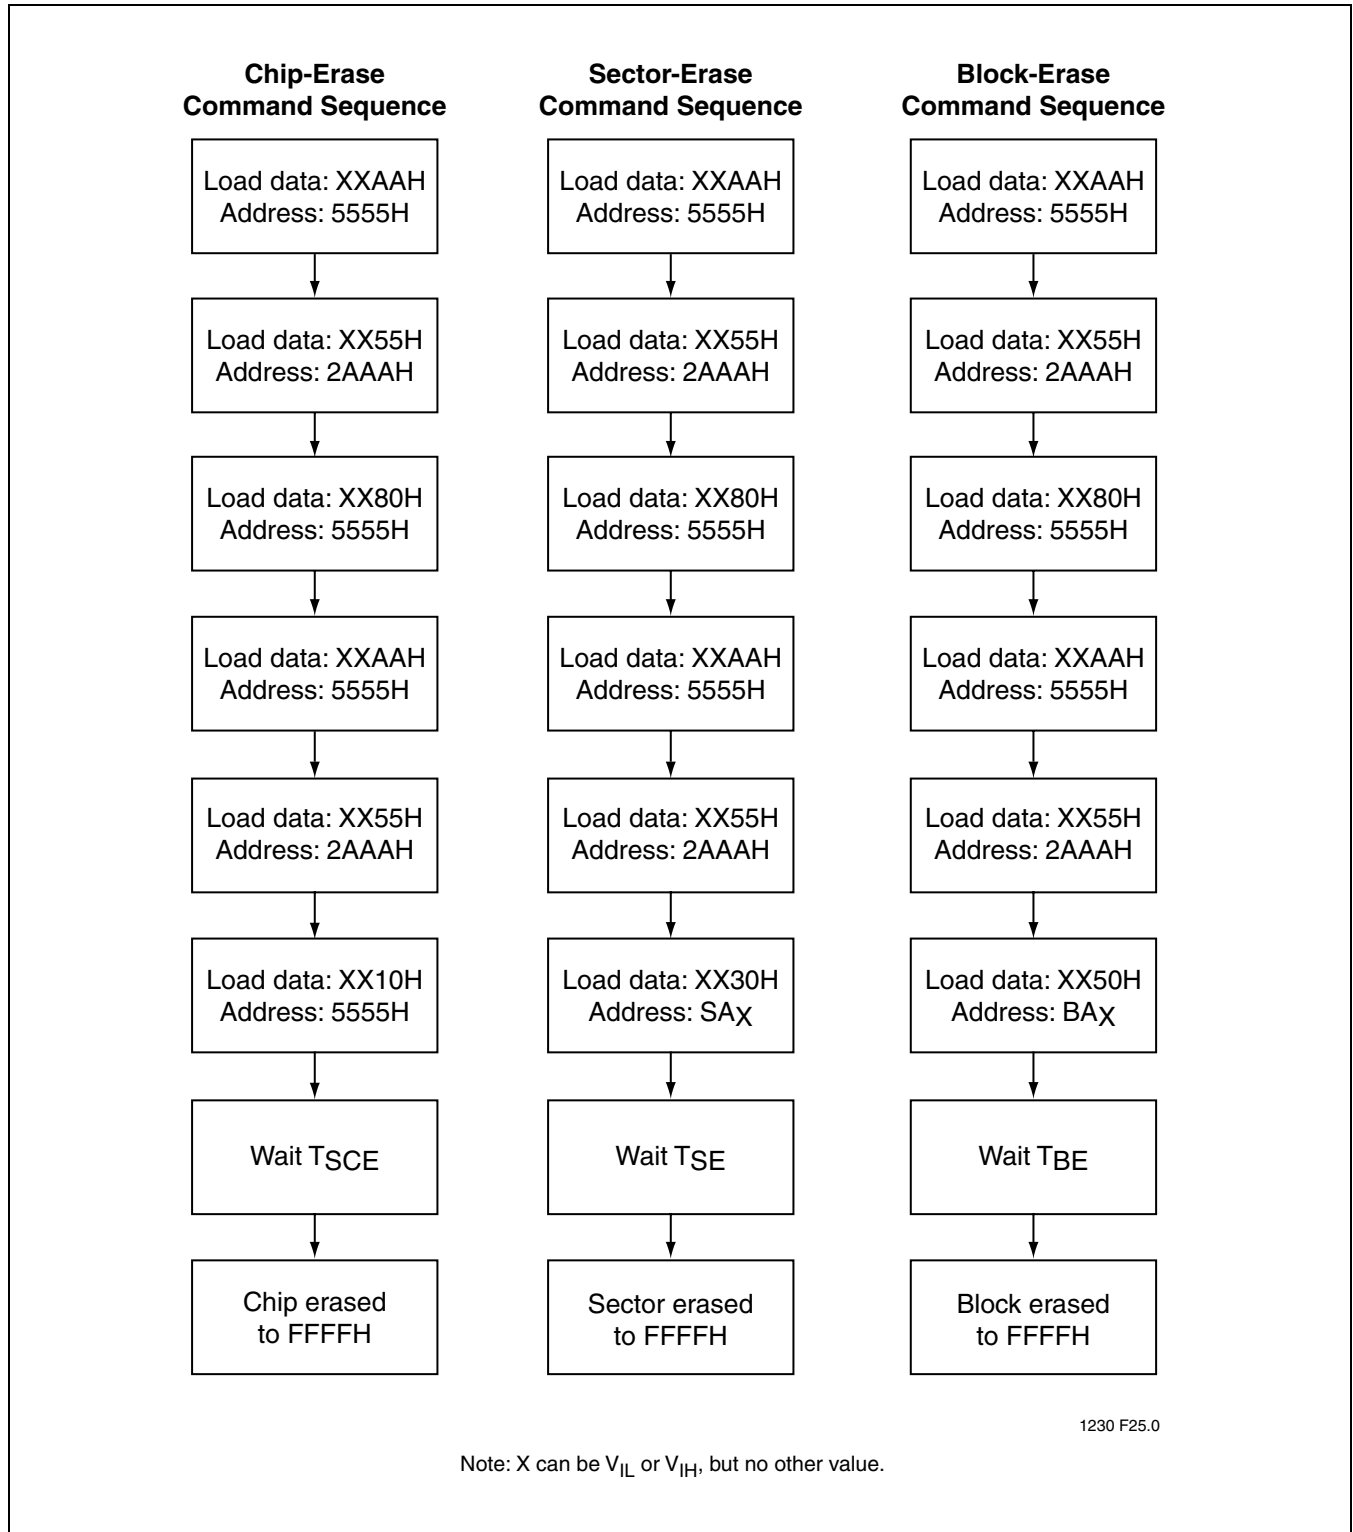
Chip-Erase Command Sequence

Load data: XXAAH
Address: 5555H

Load data: XX55H
Address: 2AAAH

Load data: XX80H
Address: 5555H

Load data: XXAAH
Address: 5555H

Load data: XX55H
Address: 2AAAH

Load data: XX10H
Address: 5555H

Wait $T_{SCE}$

Chip erased to FFFFH

Sector-Erase Command Sequence

Load data: XXAAH
Address: 5555H

Load data: XX55H
Address: 2AAAH

Load data: XX80H
Address: 5555H

Load data: XXAAH
Address: 5555H

Load data: XX55H
Address: 2AAAH

Load data: XX30H
Address: $SA_X$

Wait $T_{SE}$

Sector erased to FFFFH

Block-Erase Command Sequence

Load data: XXAAH
Address: 5555H

Load data: XX55H
Address: 2AAAH

Load data: XX80H
Address: 5555H

Load data: XXAAH
Address: 5555H

Load data: XX55H
Address: 2AAAH

Load data: XX50H
Address: $BA_X$

Wait $T_{BE}$

Block erased to FFFFH

1230 F25.0

Note: X can be $V_{IL}$ or $V_{IH}$, but no other value.